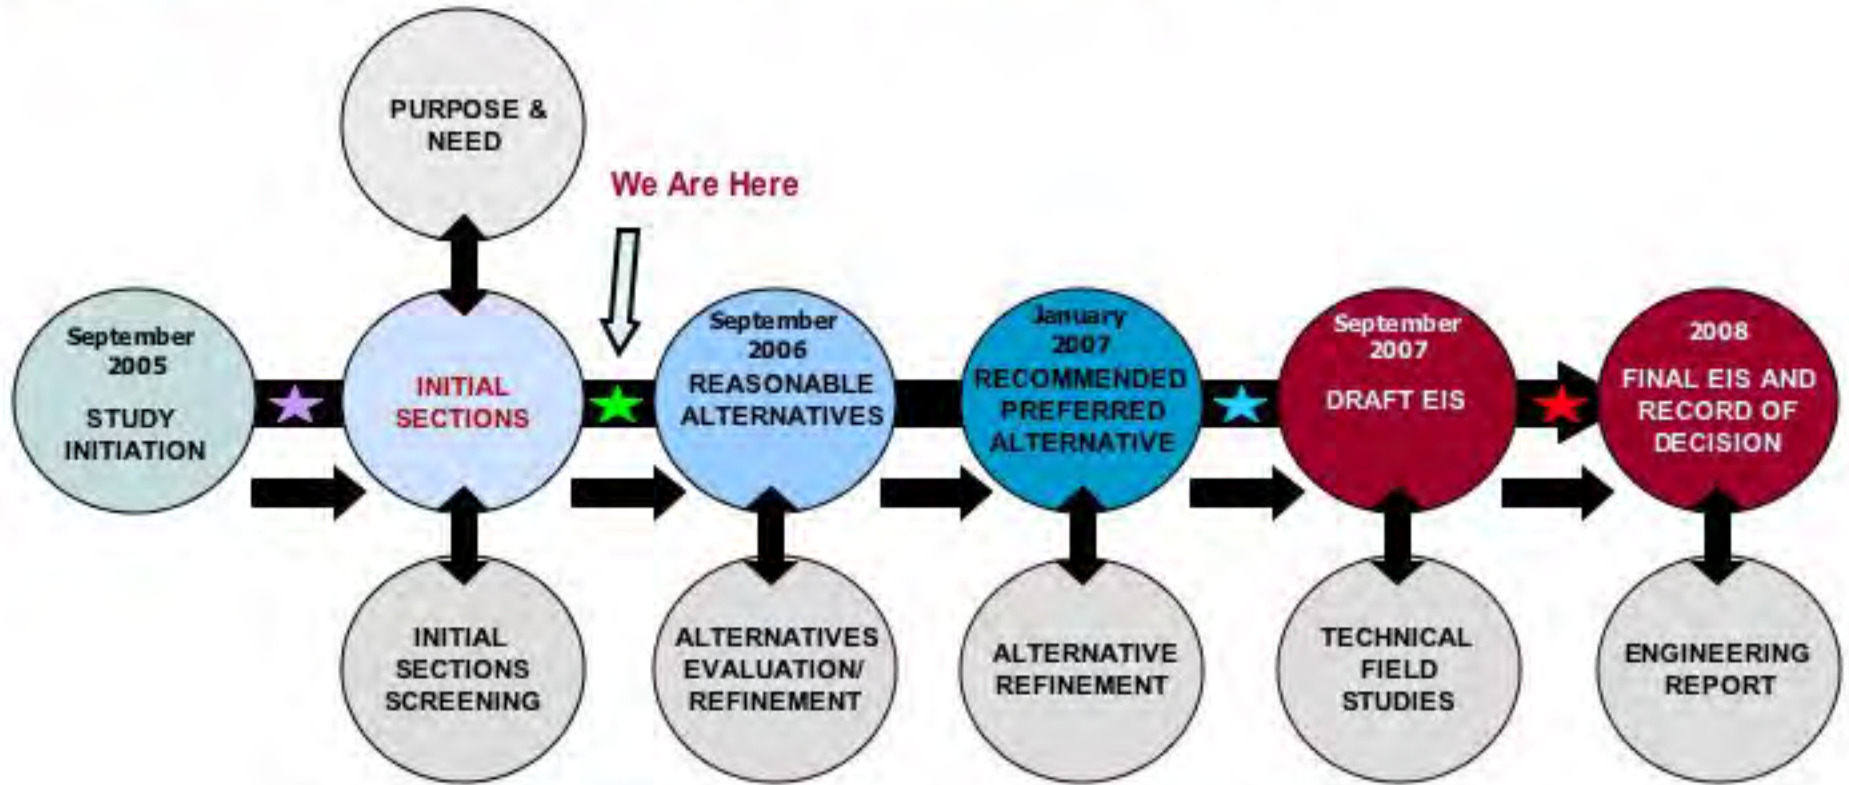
PURPOSE & NEED

We Are Here

September 2005
STUDY INITIATION

INITIAL SECTIONS

September 2006
REASONABLE ALTERNATIVES

January 2007
RECOMMENDED PREFERRED ALTERNATIVE

September 2007
DRAFT EIS

2008
FINAL EIS AND RECORD OF DECISION

INITIAL SECTIONS SCREENING

ALTERNATIVES EVALUATION/ REFINEMENT

ALTERNATIVE REFINEMENT

TECHNICAL FIELD STUDIES

ENGINEERING REPORT